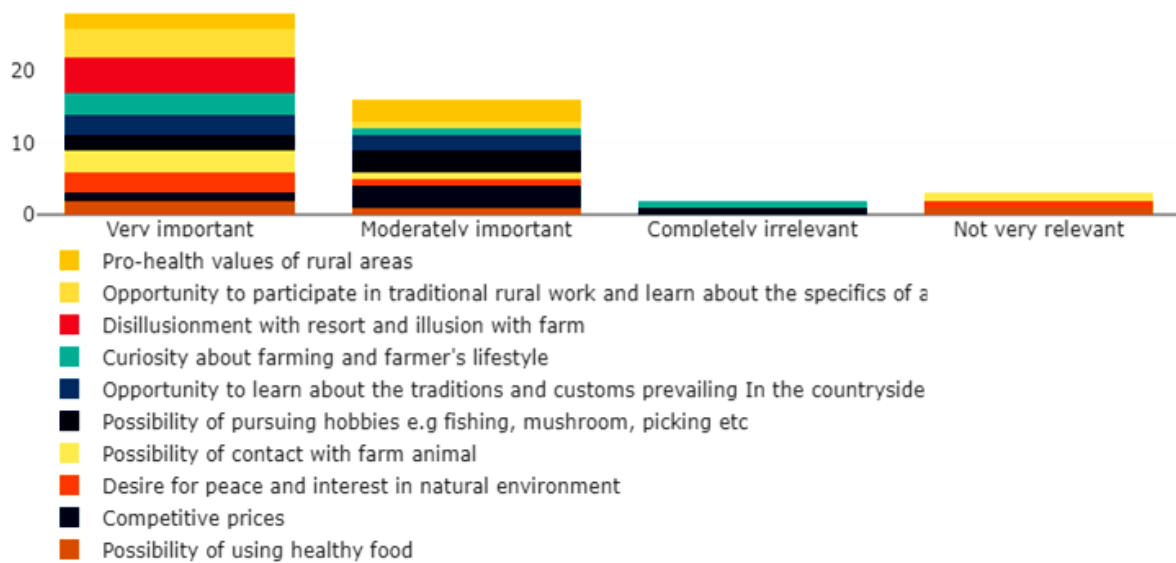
20

10

0

Very important
Moderately important
Completely irrelevant
Not very relevant

Pro-health values of rural areas
Opportunity to participate in traditional rural work and learn about the specifics of a
Disillusionment with resort and illusion with farm
Curiosity about farming and farmer's lifestyle
Opportunity to learn about the traditions and customs prevailing In the countryside
Possibility of pursuing hobbies e.g fishing, mushroom, picking etc
Possibility of contact with farm animal
Desire for peace and interest in natural environment
Competitive prices
Possibility of using healthy food